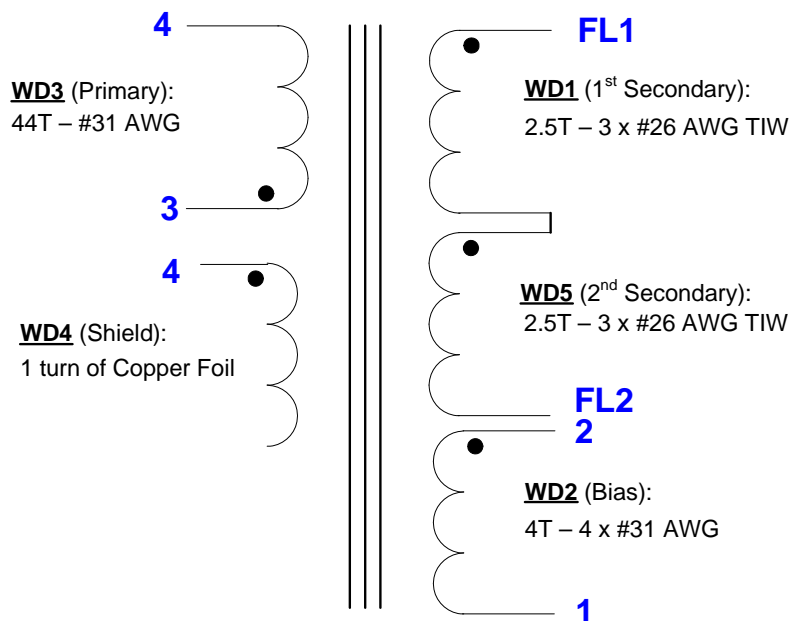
4

WD3 (Primary):
44T – #31 AWG

3

4

WD4 (Shield):
1 turn of Copper Foil

FL1

WD1 (1$^{st}$ Secondary):
2.5T – 3 x #26 AWG TIW

WD5 (2$^{nd}$ Secondary):
2.5T – 3 x #26 AWG TIW

FL2
2

WD2 (Bias):
4T – 4 x #31 AWG

1